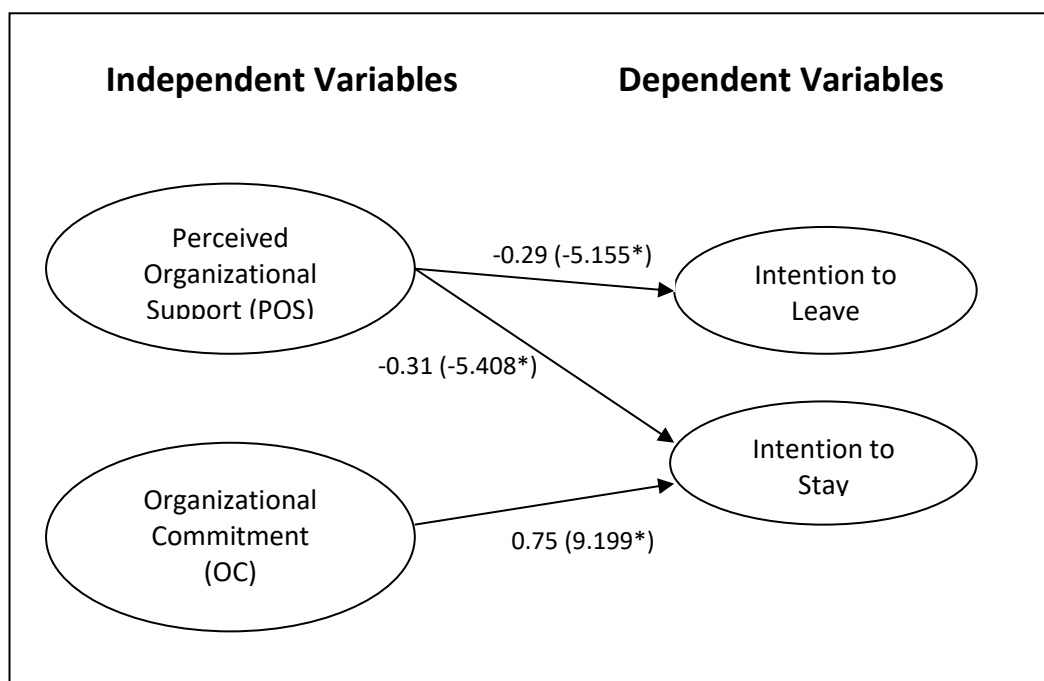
Independent Variables

Dependent Variables

Perceived Organizational Support (POS)

-0.29 (-5.155*)

Intention to Leave

-0.31 (-5.408*)

Intention to Stay

Organizational Commitment (OC)

0.75 (9.199*)